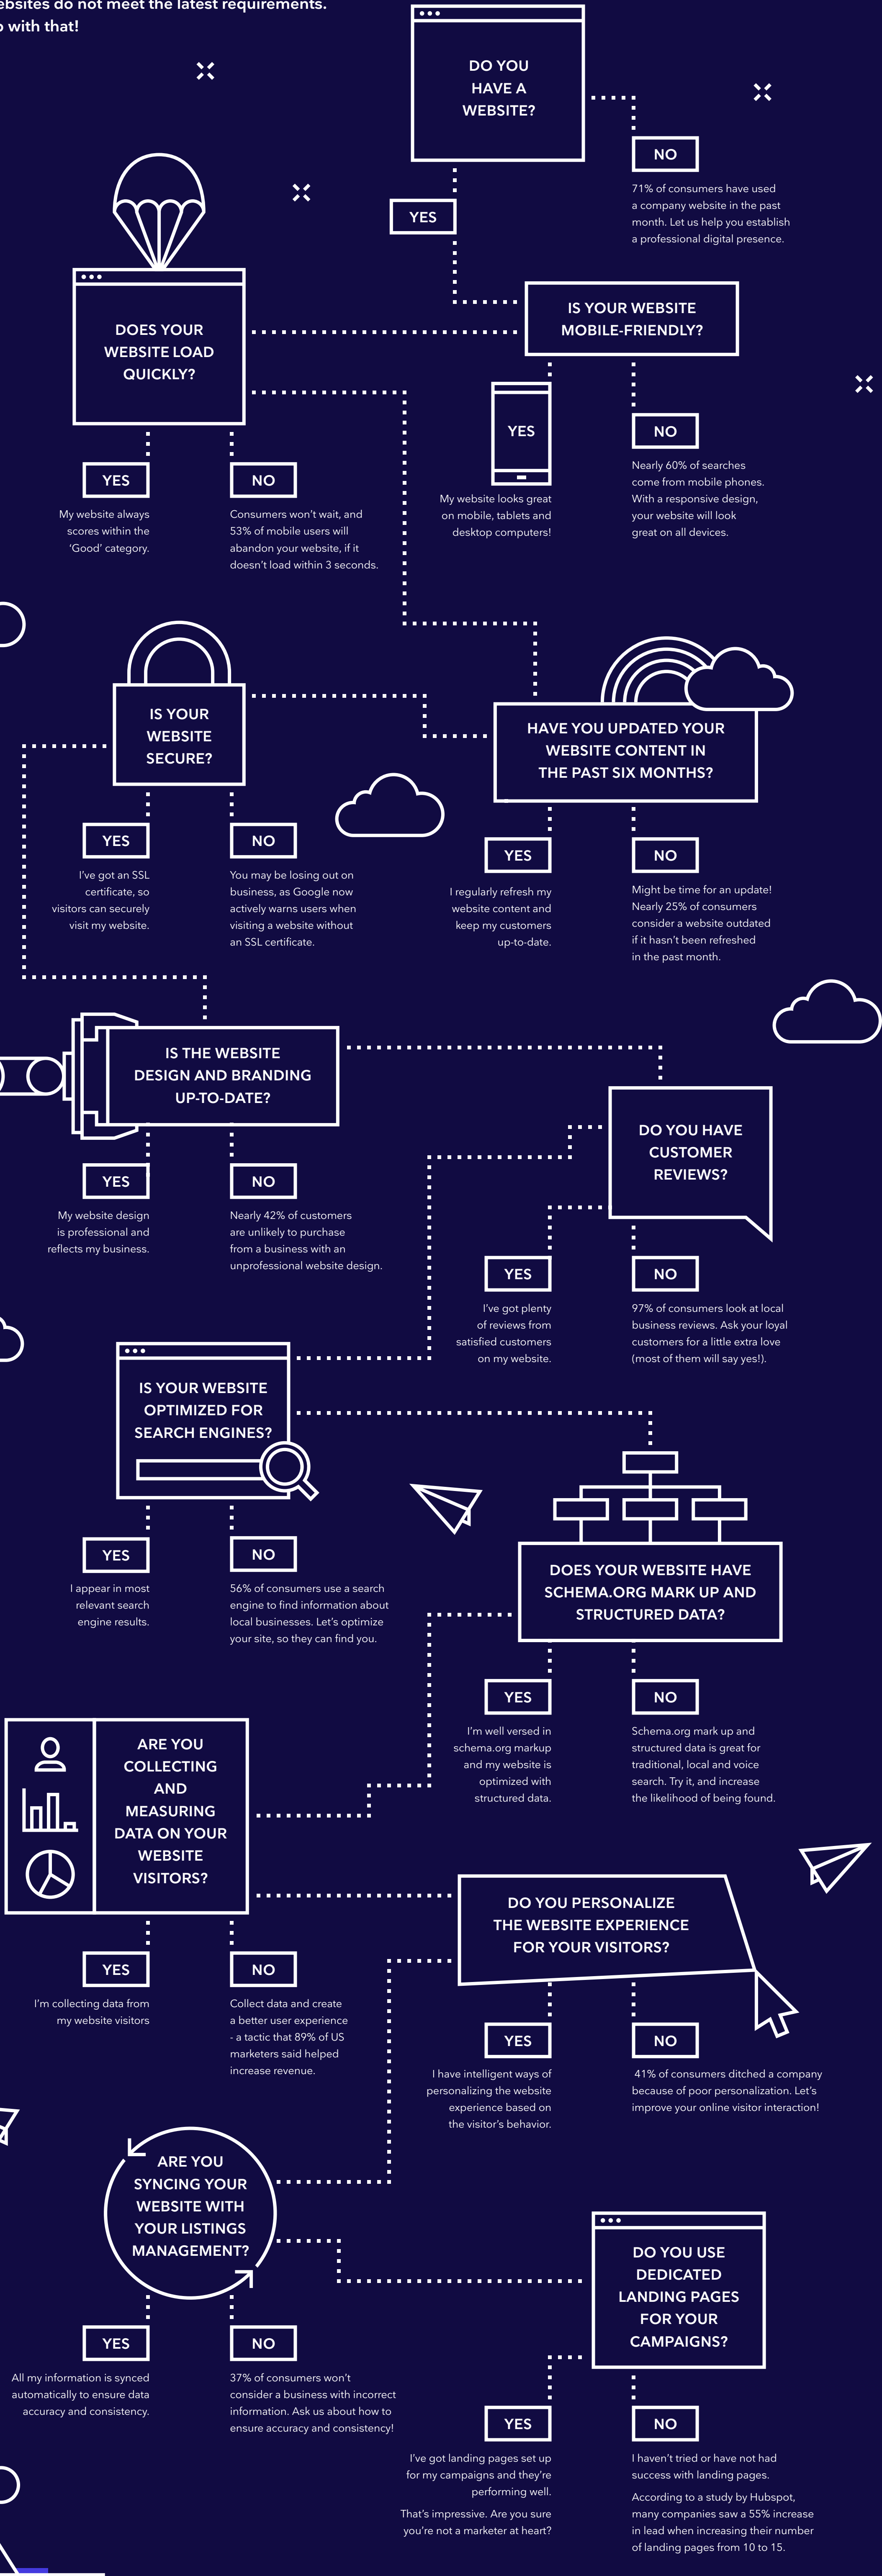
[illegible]ebsites do not meet the latest requirements.
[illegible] with that!

DO YOU HAVE A WEBSITE?

NO
71% of consumers have used a company website in the past month. Let us help you establish a professional digital presence.

YES

IS YOUR WEBSITE MOBILE-FRIENDLY?

DOES YOUR WEBSITE LOAD QUICKLY?

YES
My website looks great on mobile, tablets and desktop computers!

NO
Nearly 60% of searches come from mobile phones. With a responsive design, your website will look great on all devices.

YES
My website always scores within the 'Good' category.

NO
Consumers won't wait, and 53% of mobile users will abandon your website, if it doesn't load within 3 seconds.

IS YOUR WEBSITE SECURE?

HAVE YOU UPDATED YOUR WEBSITE CONTENT IN THE PAST SIX MONTHS?

YES
I've got an SSL certificate, so visitors can securely visit my website.

NO
You may be losing out on business, as Google now actively warns users when visiting a website without an SSL certificate.

YES
I regularly refresh my website content and keep my customers up-to-date.

NO
Might be time for an update! Nearly 25% of consumers consider a website outdated if it hasn't been refreshed in the past month.

IS THE WEBSITE DESIGN AND BRANDING UP-TO-DATE?

DO YOU HAVE CUSTOMER REVIEWS?

YES
My website design is professional and reflects my business.

NO
Nearly 42% of customers are unlikely to purchase from a business with an unprofessional website design.

YES
I've got plenty of reviews from satisfied customers on my website.

NO
97% of consumers look at local business reviews. Ask your loyal customers for a little extra love (most of them will say yes!).

IS YOUR WEBSITE OPTIMIZED FOR SEARCH ENGINES?

YES
I appear in most relevant search engine results.

NO
56% of consumers use a search engine to find information about local businesses. Let's optimize your site, so they can find you.

DOES YOUR WEBSITE HAVE SCHEMA.ORG MARK UP AND STRUCTURED DATA?

YES
I'm well versed in schema.org markup and my website is optimized with structured data.

NO
Schema.org mark up and structured data is great for traditional, local and voice search. Try it, and increase the likelihood of being found.

ARE YOU COLLECTING AND MEASURING DATA ON YOUR WEBSITE VISITORS?

DO YOU PERSONALIZE THE WEBSITE EXPERIENCE FOR YOUR VISITORS?

YES
I'm collecting data from my website visitors

NO
Collect data and create a better user experience - a tactic that 89% of US marketers said helped increase revenue.

YES
I have intelligent ways of personalizing the website experience based on the visitor's behavior.

NO
41% of consumers ditched a company because of poor personalization. Let's improve your online visitor interaction!

ARE YOU SYNCING YOUR WEBSITE WITH YOUR LISTINGS MANAGEMENT?

DO YOU USE DEDICATED LANDING PAGES FOR YOUR CAMPAIGNS?

YES
All my information is synced automatically to ensure data accuracy and consistency.

NO
37% of consumers won't consider a business with incorrect information. Ask us about how to ensure accuracy and consistency!

YES
I've got landing pages set up for my campaigns and they're performing well.

That's impressive. Are you sure you're not a marketer at heart?

NO
I haven't tried or have not had success with landing pages.

According to a study by Hubspot, many companies saw a 55% increase in lead when increasing their number of landing pages from 10 to 15.